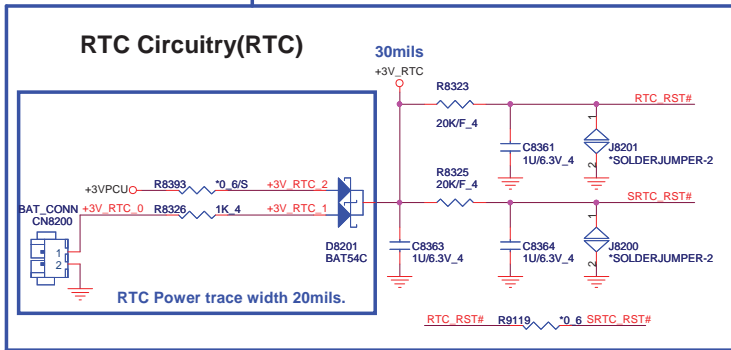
RTC Circuitry(RTC)

30mils

+3V_RTC

R8323

RTC_RST#

20K/F_4

C8361
1U/6.3V_4

J8201
*SOLDERJUMPER-2

1

2

+3VPCU

R8393

*0_6/S

+3V_RTC_2

R8325
20K/F_4

SRTC_RST#

BAT_CONN
CN8200

+3V_RTC_0

R8326

1K_4

+3V_RTC_1

1

2

D8201
BAT54C

C8363
1U/6.3V_4

C8364
1U/6.3V_4

J8200
*SOLDERJUMPER-2

1

2

RTC Power trace width 20mils.

RTC_RST#

R9119

*0_6

SRTC_RST#